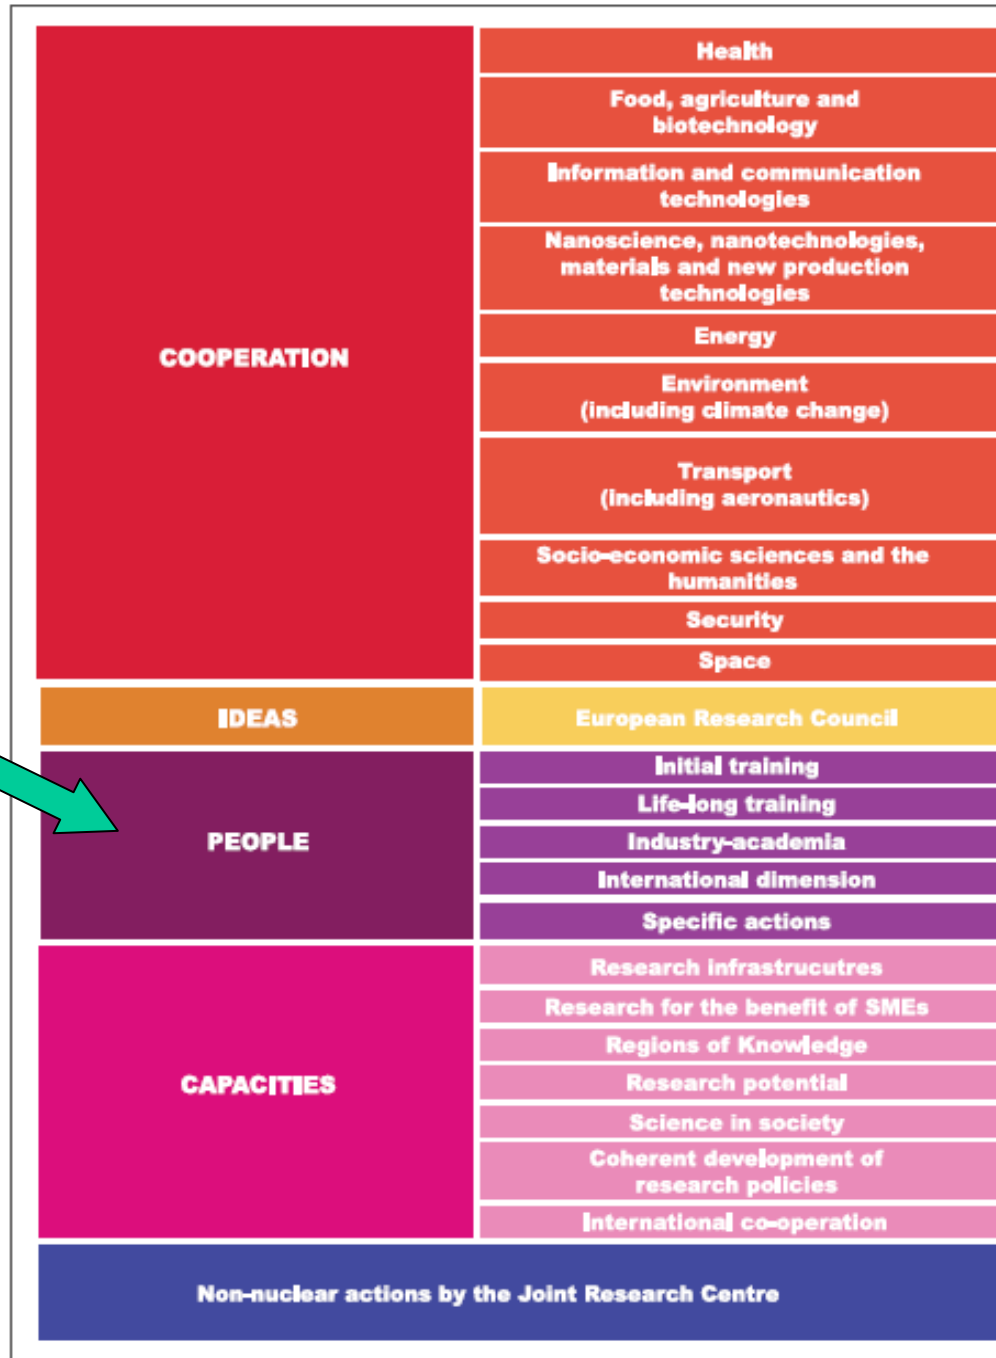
| | |
|---|---|
| COOPERATION | Health |
| | Food, agriculture and biotechnology |
| | Information and communication technologies |
| | Nanoscience, nanotechnologies, materials and new production technologies |
| | Energy |
| | Environment (including climate change) |
| | Transport (including aeronautics) |
| | Socio-economic sciences and the humanities |
| | Security |
| | Space |
| IDEAS | European Research Council |
| PEOPLE | Initial training |
| | Life-long training |
| | Industry-academia |
| | International dimension |
| | Specific actions |
| CAPACITIES | Research infrastrucutres |
| | Research for the benefit of SMEs |
| | Regions of Knowledge |
| | Research potential |
| | Science in society |
| | Coherent development of research policies |
| | International co-operation |

Non-nuclear actions by the Joint Research Centre